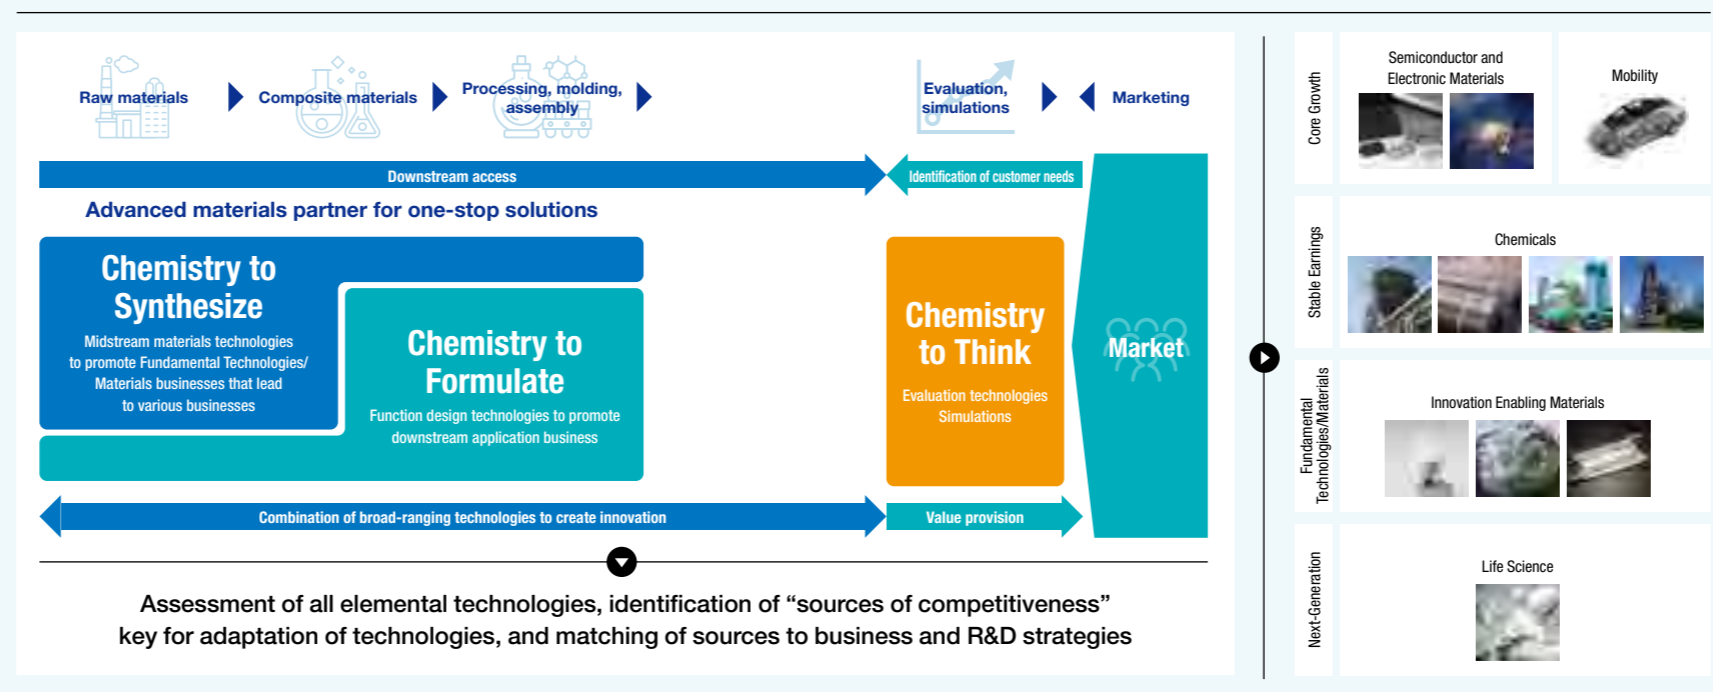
Raw materials

Composite materials

Processing, molding, assembly

Evaluation, simulations

Marketing

Downstream access

Identification of customer needs

Advanced materials partner for one-stop solutions

Chemistry to Synthesize

Midstream materials technologies to promote Fundamental Technologies/ Materials businesses that lead to various businesses

Chemistry to Formulate

Function design technologies to promote downstream application business

Chemistry to Think

Evaluation technologies Simulations

Market

Combination of broad-ranging technologies to create innovation

Value provision

Assessment of all elemental technologies, identification of “sources of competitiveness” key for adaptation of technologies, and matching of sources to business and R&D strategies

Core Growth

Semiconductor and Electronic Materials

Mobility

Stable Earnings

Chemicals

Fundamental Technologies/Materials

Innovation Enabling Materials

Next-Generation

Life Science